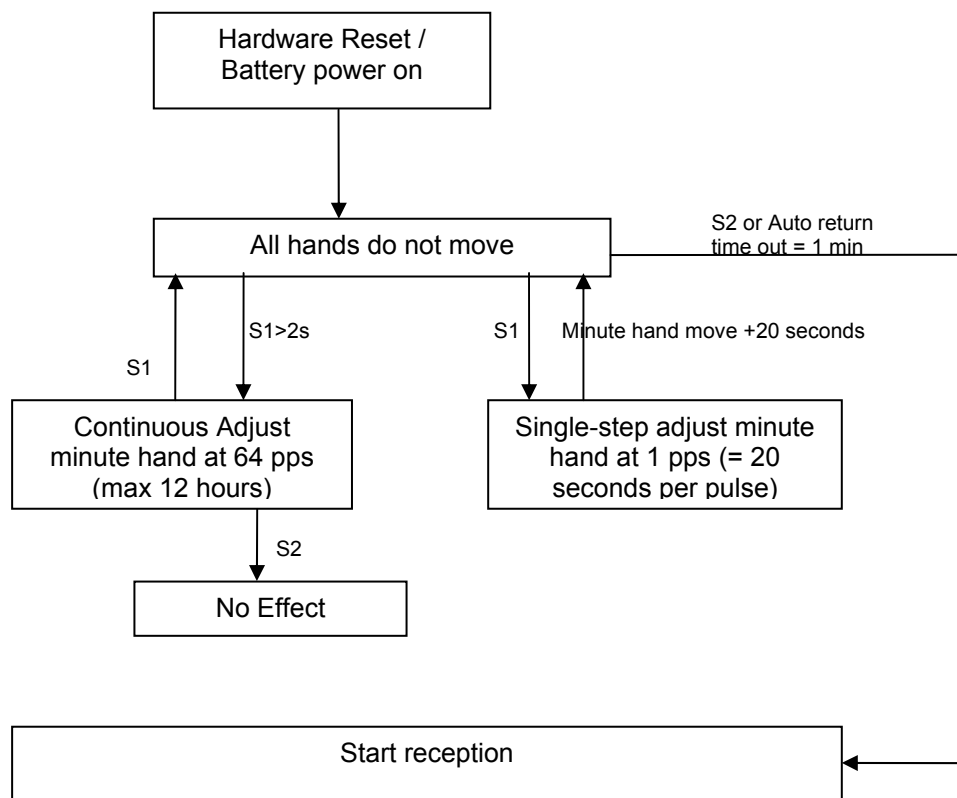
Hardware Reset / Battery power on

All hands do not move

S2 or Auto return time out = 1 min

S1

S1>2s

S1

Minute hand move +20 seconds

Continuous Adjust minute hand at 64 pps (max 12 hours)

Single-step adjust minute hand at 1 pps (= 20 seconds per pulse)

S2

No Effect

Start reception